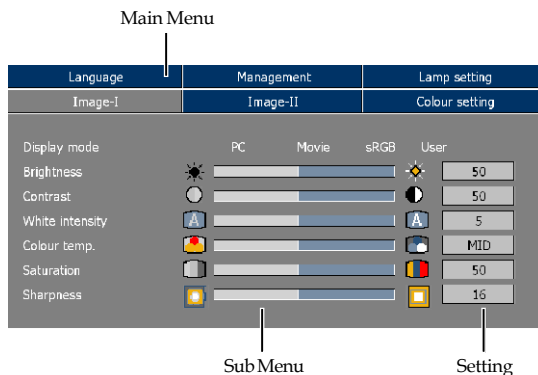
Main Menu

| Language | Management | Lamp setting |
|---|---|---|
| Image-I | Image-II | Colour setting |

Display mode PC Movie sRGB User

Brightness 50

Contrast 50

White intensity A A 5

Colour temp. MID

Saturation 50

Sharpness 16

Sub Menu

Setting